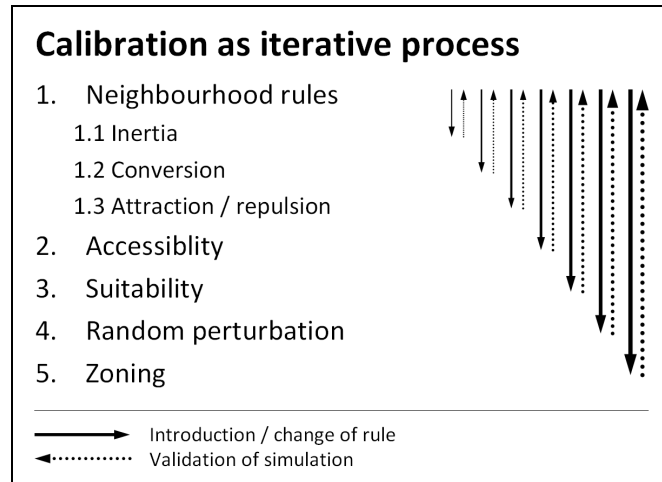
Calibration as iterative process

1. Neighbourhood rules
1.1 Inertia
1.2 Conversion
1.3 Attraction / repulsion
2. Accessiblity
3. Suitability
4. Random perturbation
5. Zoning

Introduction / change of rule
Validation of simulation